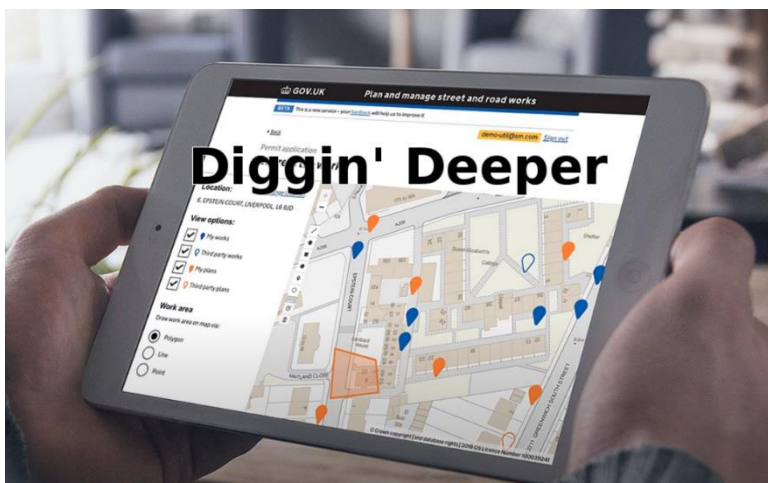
GOV.UK

Plan and manage street and road works

BETA This is a new service – your feedback will help us to improve it

demo-util@bm.com Sign out

< Back

Permit application

Diggin' Deeper

Location:

6, EPSTEIN COURT, LIVERPOOL, L6 8JD

View options:

My works

Third party works

My plans

Third party plans

Work area

Draw work area on map via:

Polygon

Line

Point

EPSTEIN COURT

MAITLAND CLOSE

© Crown copyright and database rights 2018 OS Licence Number 100039241